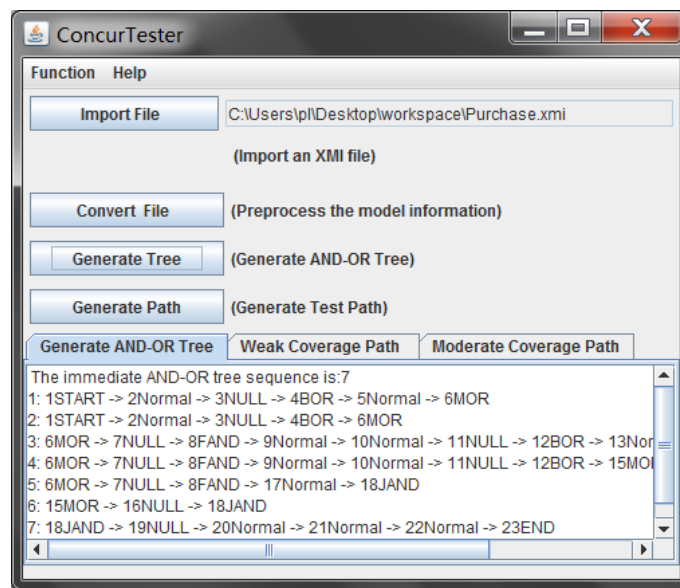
ConcurTester

Function Help

Import File C:\Users\pl\Desktop\workspace\Purchase.xmi

(Import an XMI file)

Convert File (Preprocess the model information)

Generate Tree (Generate AND-OR Tree)

Generate Path (Generate Test Path)

Generate AND-OR Tree | Weak Coverage Path | Moderate Coverage Path

The immediate AND-OR tree sequence is:7
1: 1START -> 2Normal -> 3NULL -> 4BOR -> 5Normal -> 6MOR
2: 1START -> 2Normal -> 3NULL -> 4BOR -> 6MOR
3: 6MOR -> 7NULL -> 8FAND -> 9Normal -> 10Normal -> 11NULL -> 12BOR -> 13Nor
4: 6MOR -> 7NULL -> 8FAND -> 9Normal -> 10Normal -> 11NULL -> 12BOR -> 15MO
5: 6MOR -> 7NULL -> 8FAND -> 17Normal -> 18JAND
6: 15MOR -> 16NULL -> 18JAND
7: 18JAND -> 19NULL -> 20Normal -> 21Normal -> 22Normal -> 23END